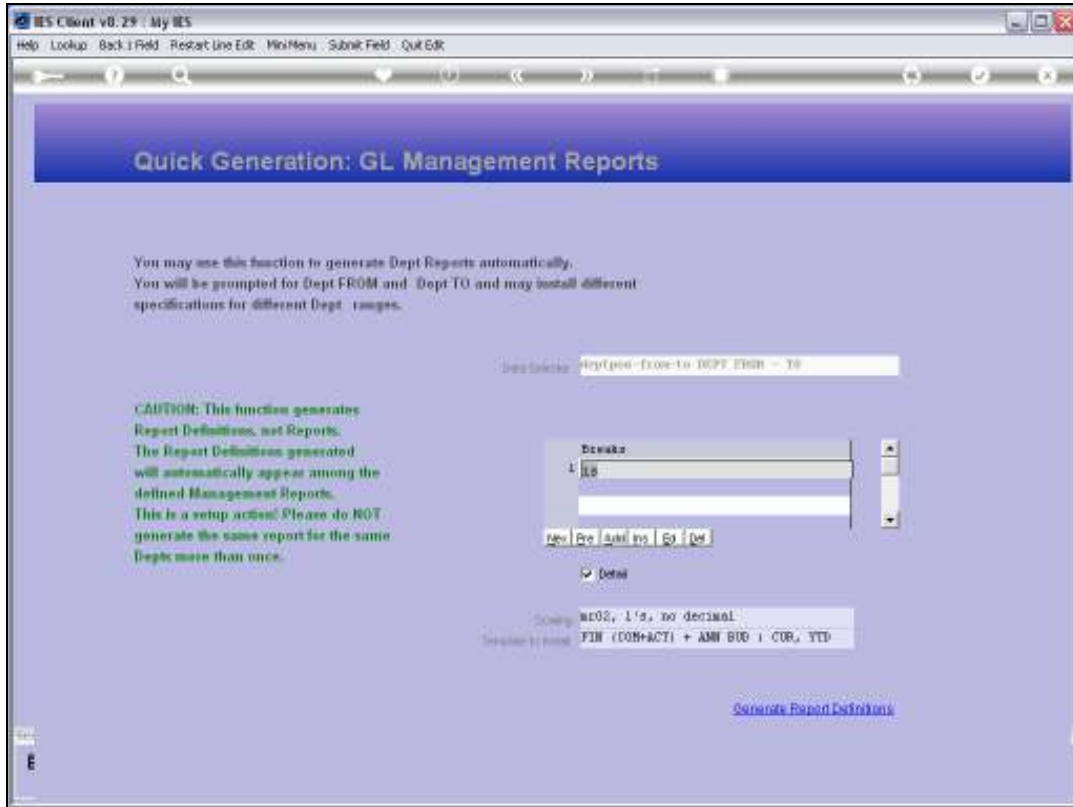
IES Client v8.29 : My IES

Help Lookup Back 1 Field Restart Line Edit MiniMenu Submit Field Quit Edit

Quick Generation: GL Management Reports

You may use this function to generate Dept Reports automatically. You will be prompted for Dept FROM and Dept TO and may install different specifications for different Dept ranges.

Data Selector deptpos-from-to DEPT FROM - TO

CAUTION: This function generates Report Definitions, not Reports. The Report Definitions generated will automatically appear among the defined Management Reports. This is a setup action! Please do NOT generate the same report for the same Depts more than once.

| Breaks |
|---|
| 1 18 |

New Pre Add Ins Ed Del

Detail

Scaling mr02, 1's, no decimal
Template to install FIN (COM+ACT) + ANN BUD : COR, YTD

Generate Report Definitions

E